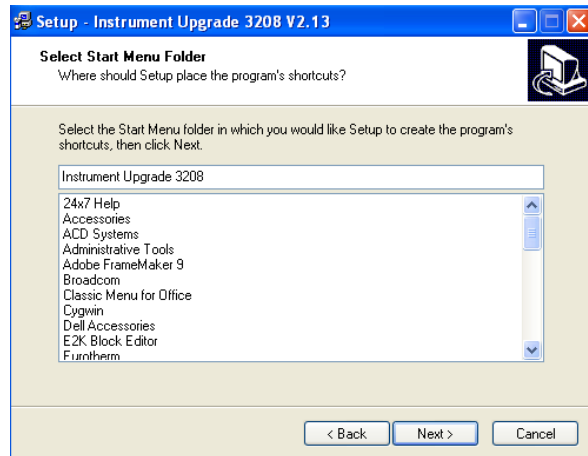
Setup - Instrument Upgrade 3208 V2.13

Select Start Menu Folder
Where should Setup place the program's shortcuts?

Select the Start Menu folder in which you would like Setup to create the program's shortcuts, then click Next.

Instrument Upgrade 3208

24x7 Help
Accessories
ACD Systems
Administrative Tools
Adobe FrameMaker 9
Broadcom
Classic Menu for Office
Cygwin
Dell Accessories
E2K Block Editor
Eurotherm

< Back
Next >
Cancel